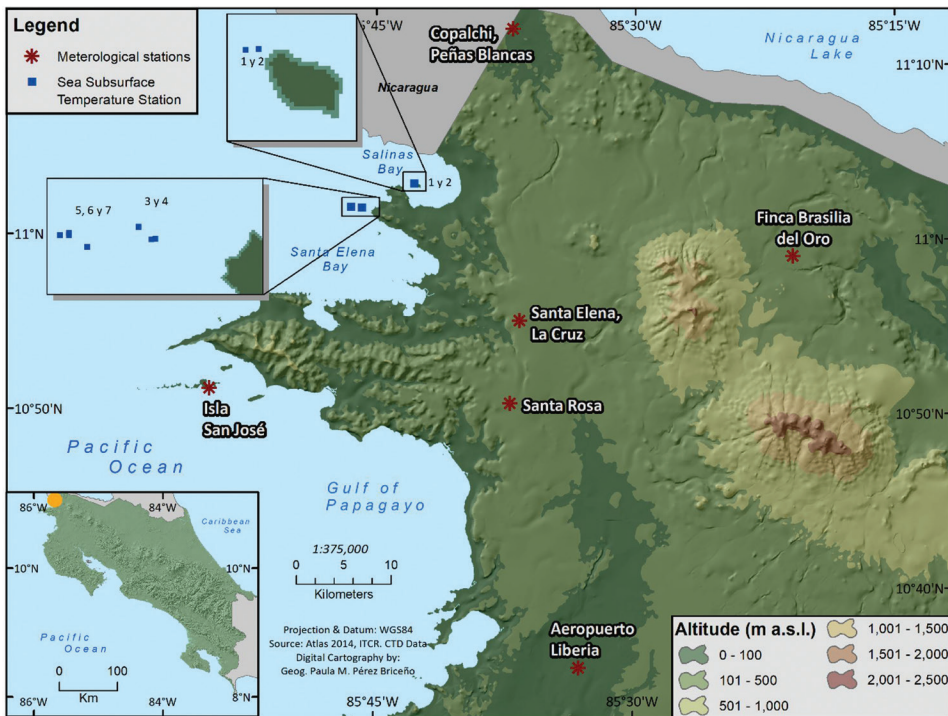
Legend
Meterological stations
Sea Subsurface Temperature Station

85°45'W
Copalchi, Peñas Blancas
85°30'W
85°15'W
Nicaragua Lake
11°10'N
1 y 2
Nicaragua
Salinas Bay
1 y 2
5, 6 y 7
3 y 4
11°N
Santa Elena Bay
Finca Brasilia del Oro
11°N
Santa Elena, La Cruz
Isla San José
10°50'N
Santa Rosa
10°50'N
Pacific Ocean
Gulf of Papagayo
86°W
84°W
Caribbean Sea
10°N
10°N
Pacific Ocean
0 100
Km
86°W
84°W
8°N
1:375,000
0 5 10
Kilometers
Projection & Datum: WGS84
Source: Atlas 2014, ITCR. CTD Data
Digital Cartography by:
Geog. Paula M. Pérez Briceño
85°45'W
10°40'N
Aeropuerto Liberia
85°30'W

Altitude (m a.s.l.)
0 - 100
101 - 500
501 - 1,000
1,001 - 1,500
1,501 - 2,000
2,001 - 2,500